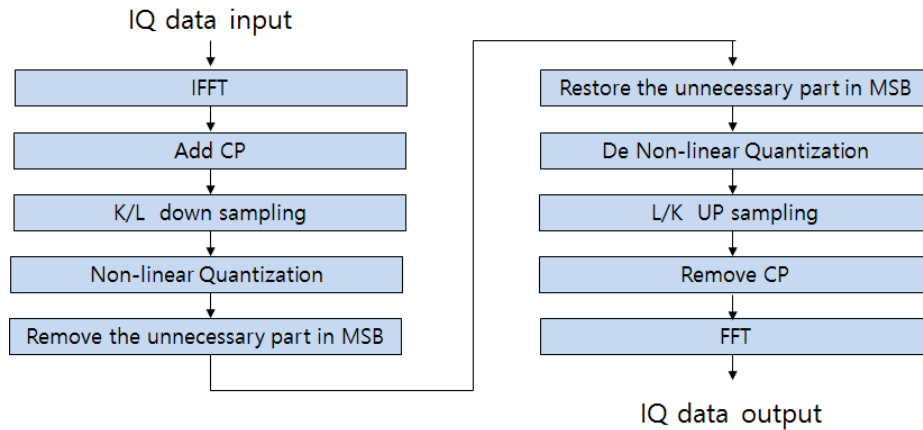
IQ data input

IFFT

Add CP

K/L down sampling

Non-linear Quantization

Remove the unnecessary part in MSB

Restore the unnecessary part in MSB

De Non-linear Quantization

L/K UP sampling

Remove CP

FFT

IQ data output